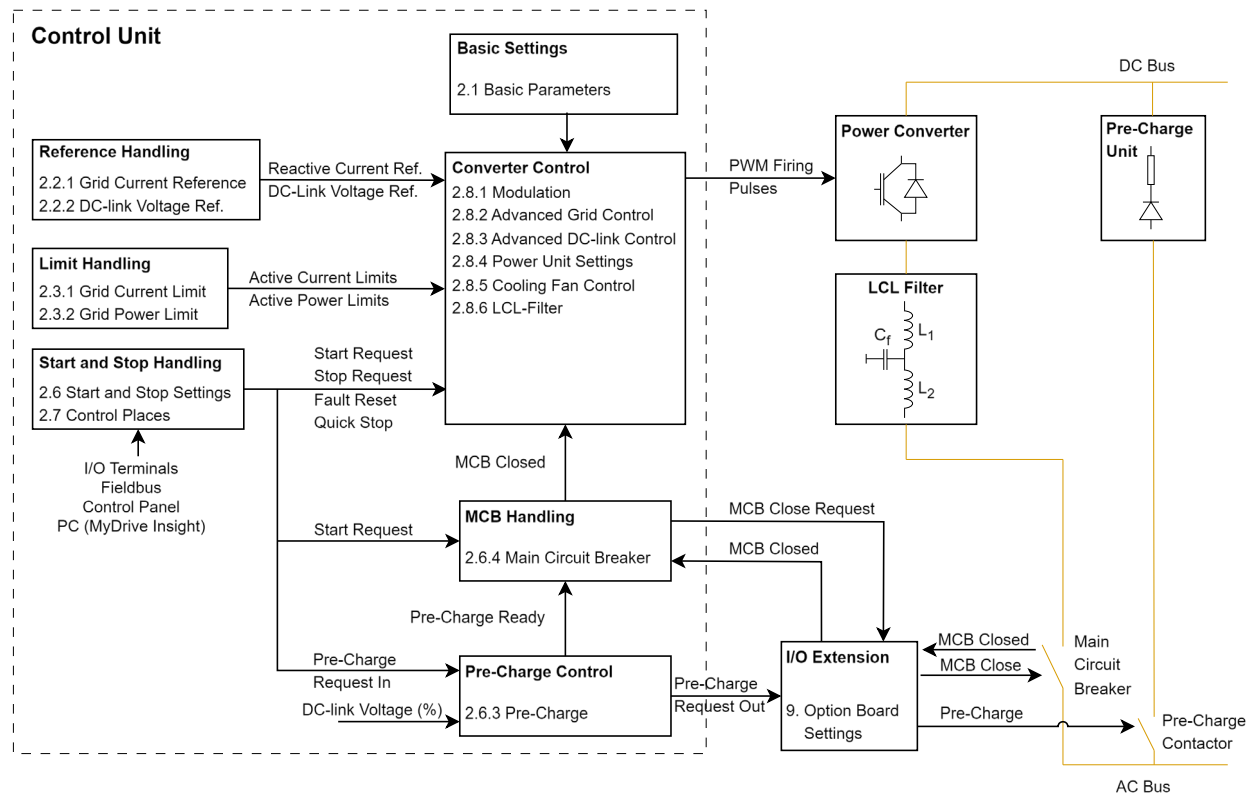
Control Unit

Basic Settings
2.1 Basic Parameters

Reference Handling
2.2.1 Grid Current Reference
2.2.2 DC-link Voltage Ref.

Reactive Current Ref.
DC-Link Voltage Ref.

Converter Control
2.8.1 Modulation
2.8.2 Advanced Grid Control
2.8.3 Advanced DC-link Control
2.8.4 Power Unit Settings
2.8.5 Cooling Fan Control
2.8.6 LCL-Filter

PWM Firing Pulses

DC Bus

Power Converter

Pre-Charge Unit

Limit Handling
2.3.1 Grid Current Limit
2.3.2 Grid Power Limit

Active Current Limits
Active Power Limits

LCL Filter
$C_f$
$L_1$
$L_2$

Start and Stop Handling
2.6 Start and Stop Settings
2.7 Control Places

Start Request
Stop Request
Fault Reset
Quick Stop

I/O Terminals
Fieldbus
Control Panel
PC (MyDrive Insight)

MCB Closed

MCB Handling
2.6.4 Main Circuit Breaker

Start Request

MCB Close Request
MCB Closed

Pre-Charge Ready

Pre-Charge Request In

Pre-Charge Control
2.6.3 Pre-Charge

DC-link Voltage (%)

Pre-Charge Request Out

I/O Extension
9. Option Board Settings

MCB Closed
MCB Close
Pre-Charge

Main Circuit Breaker

Pre-Charge Contactor

AC Bus